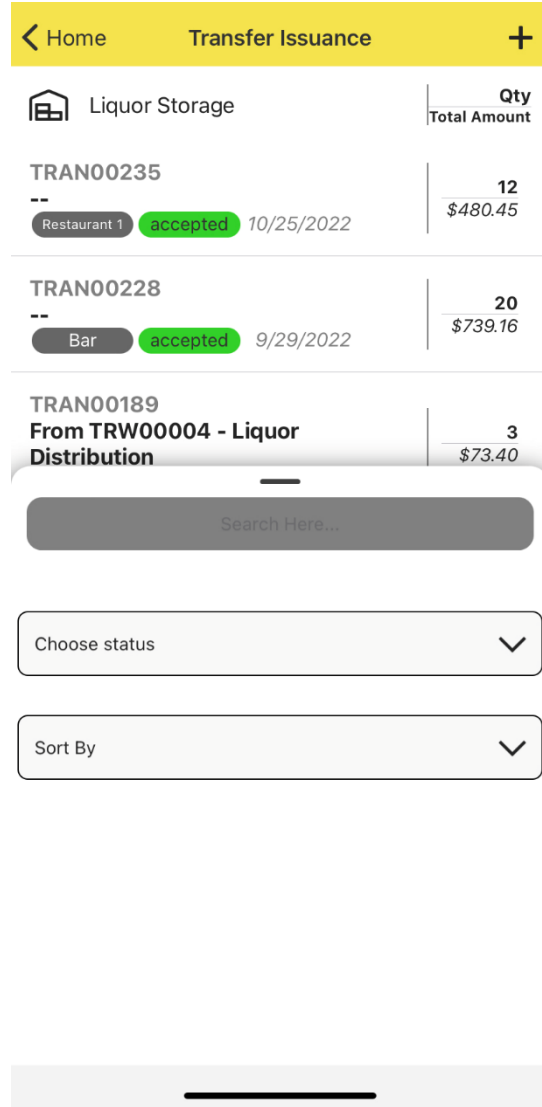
< Home Transfer Issuance +

Liquor Storage

Qty
Total Amount

TRAN00235
--
Restaurant 1 accepted 10/25/2022

12
$480.45

TRAN00228
--
Bar accepted 9/29/2022

20
$739.16

TRAN00189
From TRW00004 - Liquor Distribution

3
$73.40

Search Here...

Choose status

Sort By